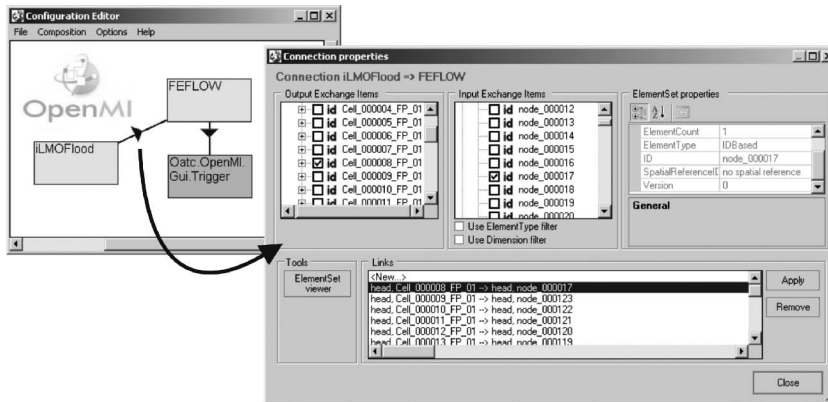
Configuration Editor
File Composition Options Help

OpenMI

FEFLOW

iLMOFlood

Oatc.OpenMI.Gui.Trigger

Connection properties

Connection iLMOFlood => FEFLOW

Output Exchange Items
id Cell_000004_FP_01
id Cell_000005_FP_01
id Cell_000006_FP_01
id Cell_000007_FP_01
id Cell_000008_FP_01
id Cell_000009_FP_01
id Cell_000010_FP_01
id Cell_000011_FP_01

Input Exchange Items
id node_000012
id node_000013
id node_000014
id node_000015
id node_000016
id node_000017
id node_000018
id node_000019
id node_000020

Use ElementType filter
Use Dimension filter

ElementSet properties

| | |
|---|---|
| ElementCount | 1 |
| ElementType | IDBased |
| ID | node_000017 |
| SpatialReferenceI | no spatial reference |
| Version | 0 |

General

Tools
ElementSet viewer

Links
<New...>
head, Cell_000008_FP_01 --> head, node_000017
head, Cell_000009_FP_01 --> head, node_000123
head, Cell_000010_FP_01 --> head, node_000122
head, Cell_000011_FP_01 --> head, node_000121
head, Cell_000012_FP_01 --> head, node_000120
head, Cell_000013_FP_01 --> head, node_000119

Apply
Remove
Close